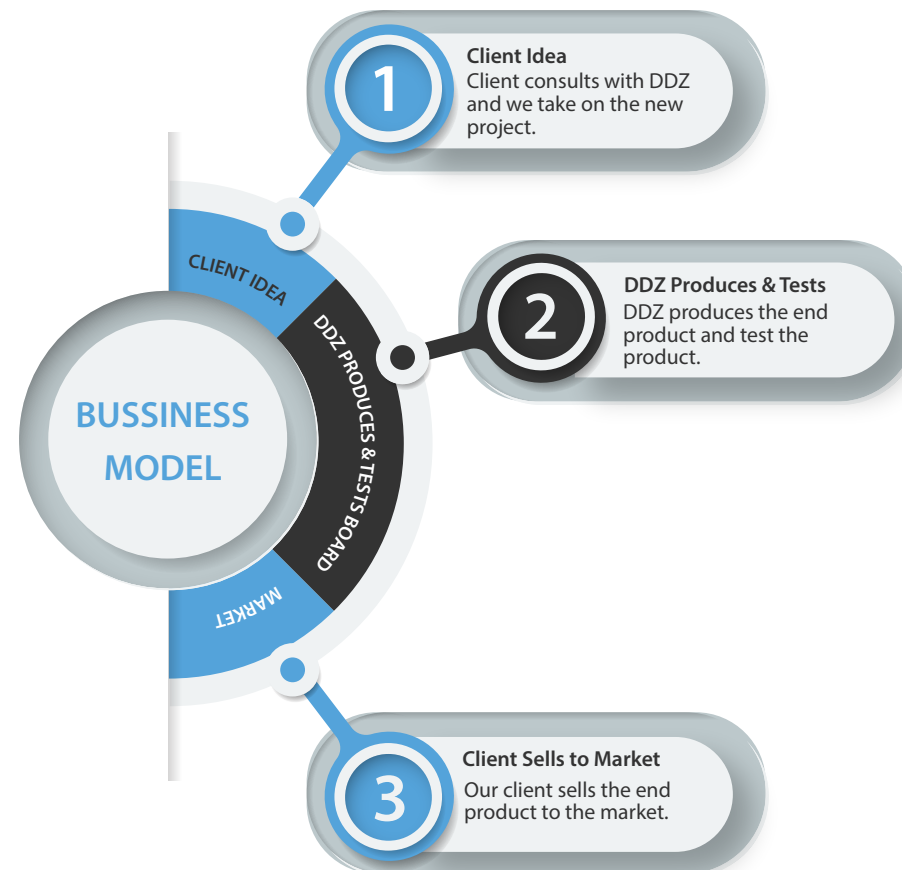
1
Client Idea
Client consults with DDZ and we take on the new project.

CLIENT IDEA

2
DDZ Produces & Tests
DDZ produces the end product and test the product.

DDZ PRODUCES & TESTS BOARD

BUSSINESS MODEL

MARKET

3
Client Sells to Market
Our client sells the end product to the market.